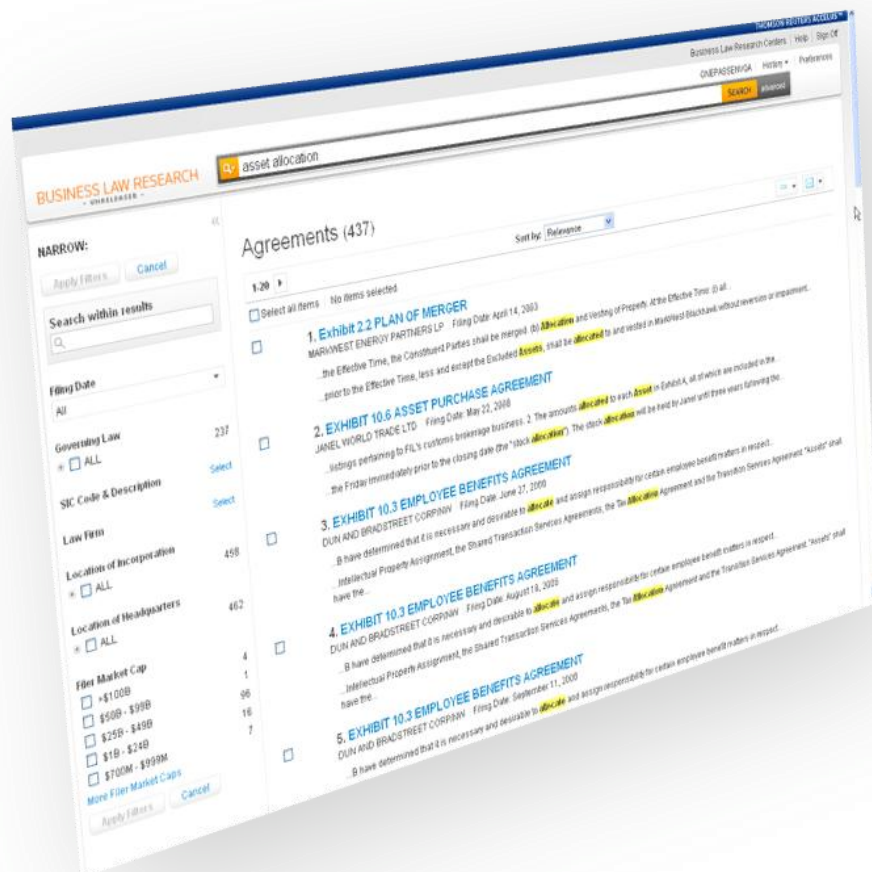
THOMSON REUTERS ACCELUS

Business Law Research Centers | Help | Sign Off

ONEPASSENVGA | History | Preferences

SEARCH | advanced

BUSINESS LAW RESEARCH
WHEELHOUSE

asset allocation

NARROW:

Apply Filters | Cancel

Search within results

Filing Date
All

Governing Law 237
ALL

SIC Code & Description Select

Law Firm Select

Location of Incorporation 458
ALL

Location of Headquarters 462
ALL

Filer Market Cap
>$100B 4
$50B - $99B 1
$25B - $49B 96
$1B - $24B 16
$700M - $999M 7
More Filer Market Caps

Apply Filters | Cancel

Agreements (437)

Sort by: Relevance

1-20

Select all items | No items selected

1. Exhibit 2.2 PLAN OF MERGER
MARKWEST ENERGY PARTNERS LP Filing Date: April 14, 2003
...the Effective Time, the Constituent Parties shall be merged. (b) Allocation and Vesting of Property. At the Effective Time: (i) all...
...prior to the Effective Time, less and except the Excluded Assets, shall be allocated to and vested in MarkWest Blackhawk without reversion or impairment...

2. EXHIBIT 10.6 ASSET PURCHASE AGREEMENT
JANEL WORLD TRADE LTD Filing Date: May 22, 2008
...listings pertaining to FIL's customs brokerage business. 2. The amounts allocated to each Asset in Exhibit A, all of which are included in the...
...the Friday immediately prior to the closing date (the "stock allocation"). The stock allocation will be held by Janel until three years following the...

3. EXHIBIT 10.3 EMPLOYEE BENEFITS AGREEMENT
DUN AND BRADSTREET CORP/NW Filing Date: June 27, 2000
...B have determined that it is necessary and desirable to allocate and assign responsibility for certain employee benefit matters in respect...
...Intellectual Property Assignment, the Shared Transaction Services Agreements, the Tax Allocation Agreement and the Transition Services Agreement. "Assets" shall have the...

4. EXHIBIT 10.3 EMPLOYEE BENEFITS AGREEMENT
DUN AND BRADSTREET CORP/NW Filing Date: August 18, 2000
...B have determined that it is necessary and desirable to allocate and assign responsibility for certain employee benefit matters in respect...
...Intellectual Property Assignment, the Shared Transaction Services Agreements, the Tax Allocation Agreement and the Transition Services Agreement. "Assets" shall have the...

5. EXHIBIT 10.3 EMPLOYEE BENEFITS AGREEMENT
DUN AND BRADSTREET CORP/NW Filing Date: September 11, 2000
...B have determined that it is necessary and desirable to allocate and assign responsibility for certain employee benefit matters in respect...